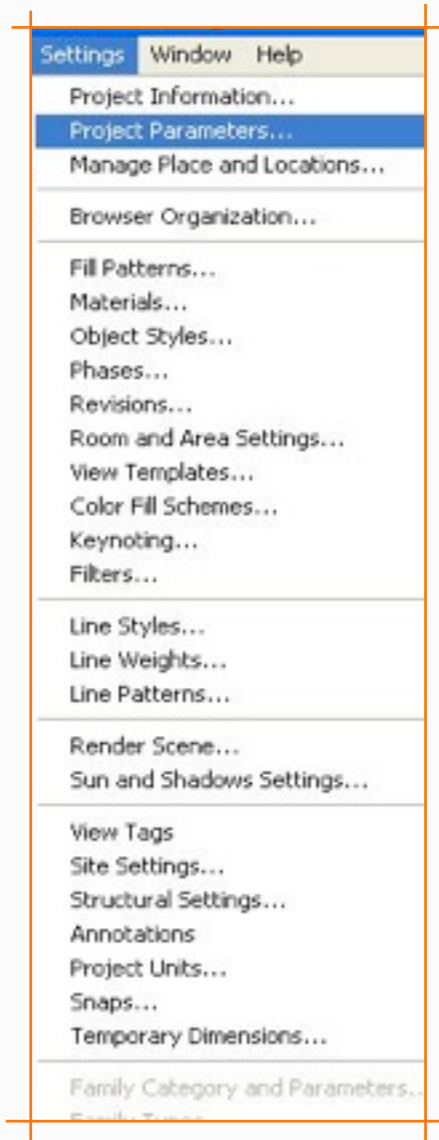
Settings Window Help

Project Information...
Project Parameters...
Manage Place and Locations...

Browser Organization...

Fill Patterns...
Materials...
Object Styles...
Phases...
Revisions...
Room and Area Settings...
View Templates...
Color Fill Schemes...
Keynoting...
Filters...

Line Styles...
Line Weights...
Line Patterns...

Render Scene...
Sun and Shadows Settings...

View Tags
Site Settings...
Structural Settings...
Annotations
Project Units...
Snaps...
Temporary Dimensions...

Family Category and Parameters...
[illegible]